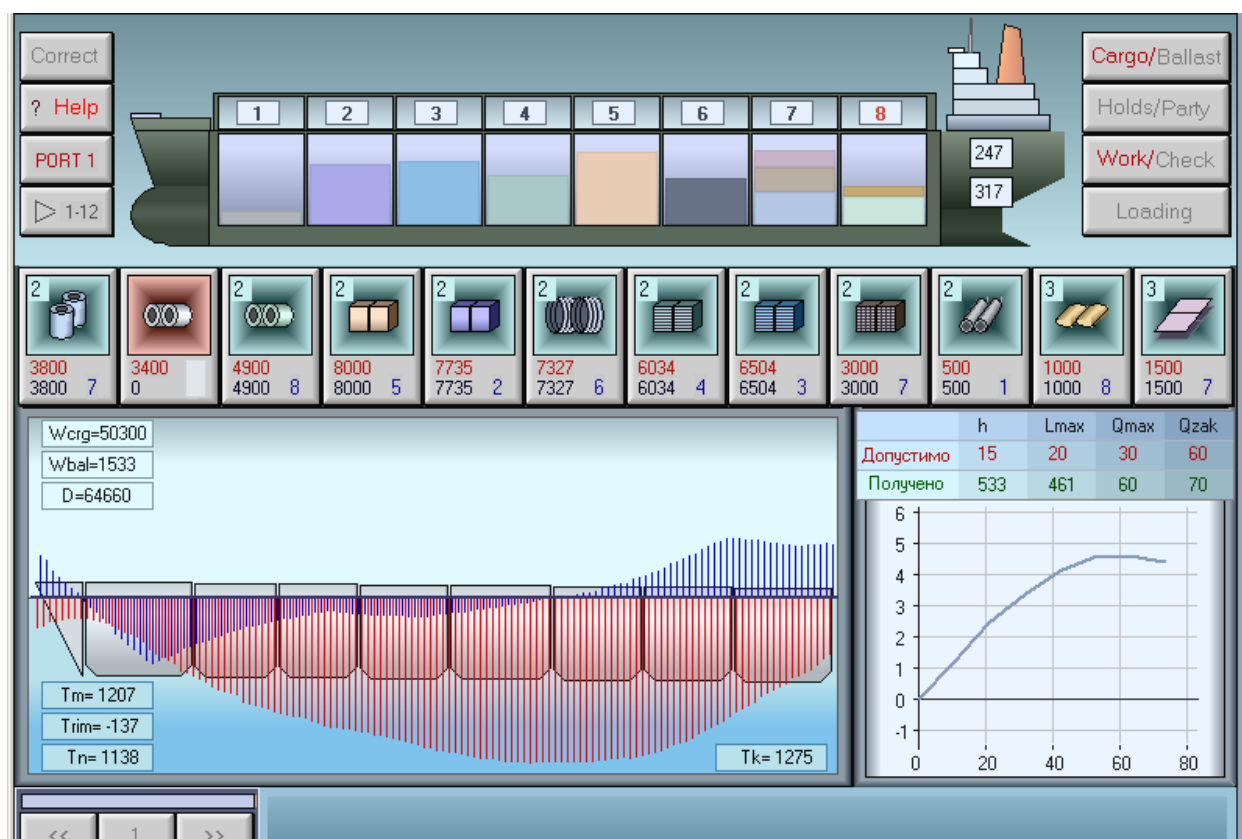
Correct
? Help
PORT 1
▷ 1-12

1 2 3 4 5 6 7 8

247
317

Cargo/Ballast
Holds/Party
Work/Check
Loading

2
3800
3800 7

3400
0

2
4900
4900 8

2
8000
8000 5

2
7735
7735 2

2
7327
7327 6

2
6034
6034 4

2
6504
6504 3

2
3000
3000 7

2
500
500 1

3
1000
1000 8

3
1500
1500 7

Wcrg=50300
Wbal=1533
D=64660

Tm= 1207
Trim= -137
Tn= 1138
Tk= 1275

| | h | Lmax | Qmax | Qzak |
|---|---|---|---|---|
| Допустимо | 15 | 20 | 30 | 60 |
| Получено | 533 | 461 | 60 | 70 |

6
5
4
3
2
1
0
-1
0 20 40 60 80

<< 1 >>